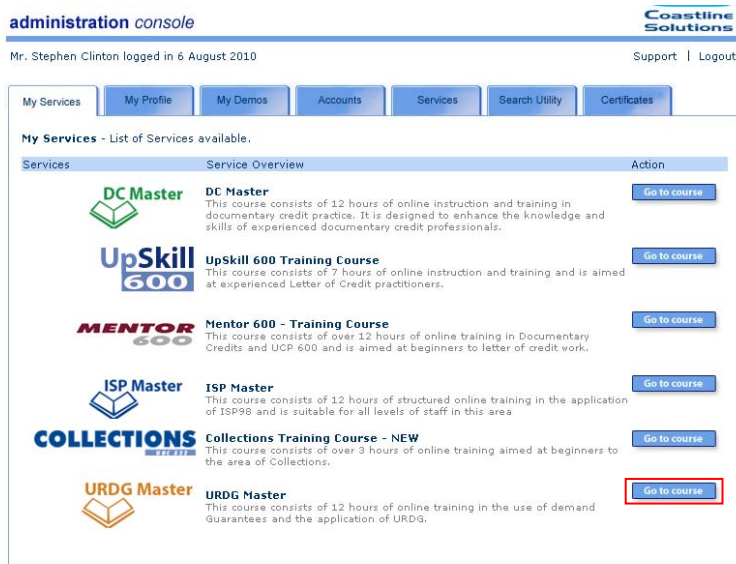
administration console

Coastline Solutions

Mr. Stephen Clinton logged in 6 August 2010

Support | Logout

My Services | My Profile | My Demos | Accounts | Services | Search Utility | Certificates

My Services - List of Services available.

| Services | Service Overview | Action |
|---|---|---|
| DC Master | DC Master<br>This course consists of 12 hours of online instruction and training in documentary credit practice. It is designed to enhance the knowledge and skills of experienced documentary credit professionals. | Go to course |
| UpSkill 600 | UpSkill 600 Training Course<br>This course consists of 7 hours of online instruction and training and is aimed at experienced Letter of Credit practitioners. | Go to course |
| MENTOR 600 | Mentor 600 - Training Course<br>This course consists of over 12 hours of online training in Documentary Credits and UCP 600 and is aimed at beginners to letter of credit work. | Go to course |
| ISP Master | ISP Master<br>This course consists of 12 hours of structured online training in the application of ISP98 and is suitable for all levels of staff in this area | Go to course |
| COLLECTIONS URC 522 | Collections Training Course - NEW<br>This course consists of over 3 hours of online training aimed at beginners to the area of Collections. | Go to course |
| URDG Master | URDG Master<br>This course consists of 12 hours of online training in the use of demand Guarantees and the application of URDG. | Go to course |